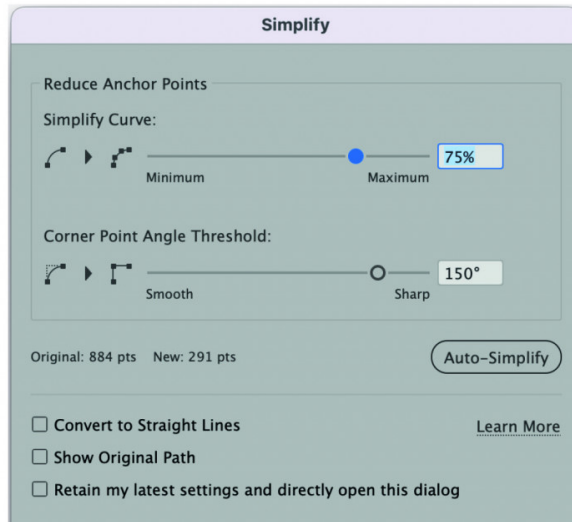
Simplify

Reduce Anchor Points

Simplify Curve:

Minimum

Maximum

75%

Corner Point Angle Threshold:

Smooth

Sharp

150°

Original: 884 pts New: 291 pts

Auto-Simplify

☐ Convert to Straight Lines

Learn More

☐ Show Original Path

☐ Retain my latest settings and directly open this dialog